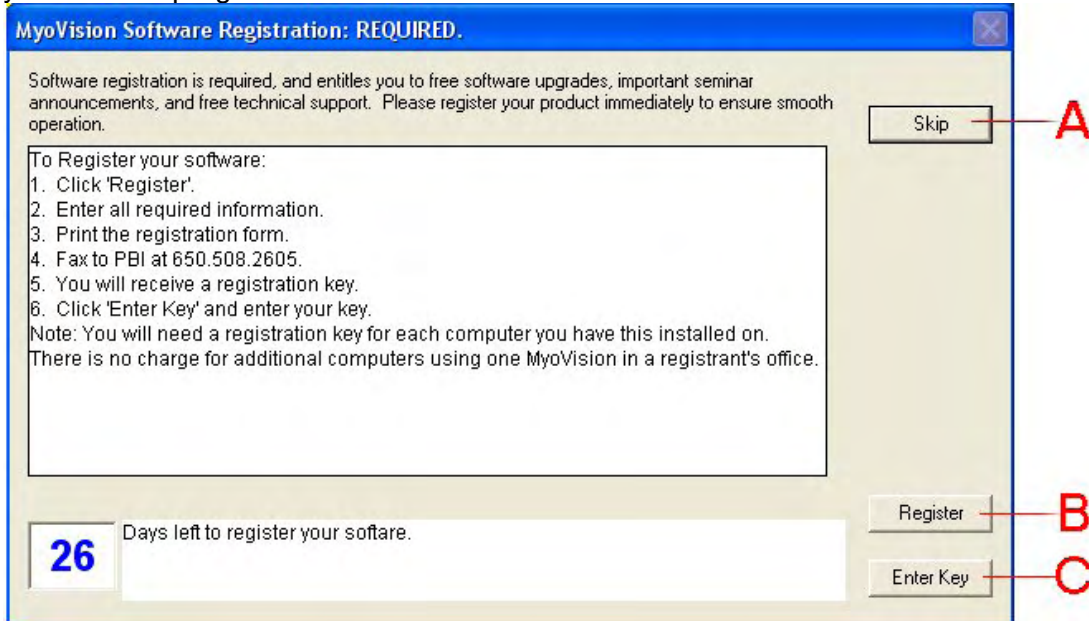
MyoVision Software Registration: REQUIRED.

Software registration is required, and entitles you to free software upgrades, important seminar announcements, and free technical support. Please register your product immediately to ensure smooth operation.

Skip

A

To Register your software:
1. Click 'Register'.
2. Enter all required information.
3. Print the registration form.
4. Fax to PBI at 650.508.2605.
5. You will receive a registration key.
6. Click 'Enter Key' and enter your key.
Note: You will need a registration key for each computer you have this installed on.
There is no charge for additional computers using one MyoVision in a registrant's office.

Register

B

26

Days left to register your softare.

Enter Key

C